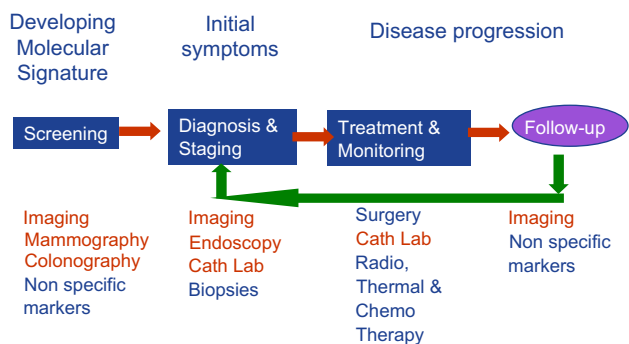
Developing Molecular Signature

Initial symptoms

Disease progression

Screening

Diagnosis & Staging

Treatment & Monitoring

Follow-up

Imaging
Mammography
Colonography
Non specific markers

Imaging
Endoscopy
Cath Lab
Biopsies

Surgery
Cath Lab
Radio, Thermal & Chemo Therapy

Imaging
Non specific markers